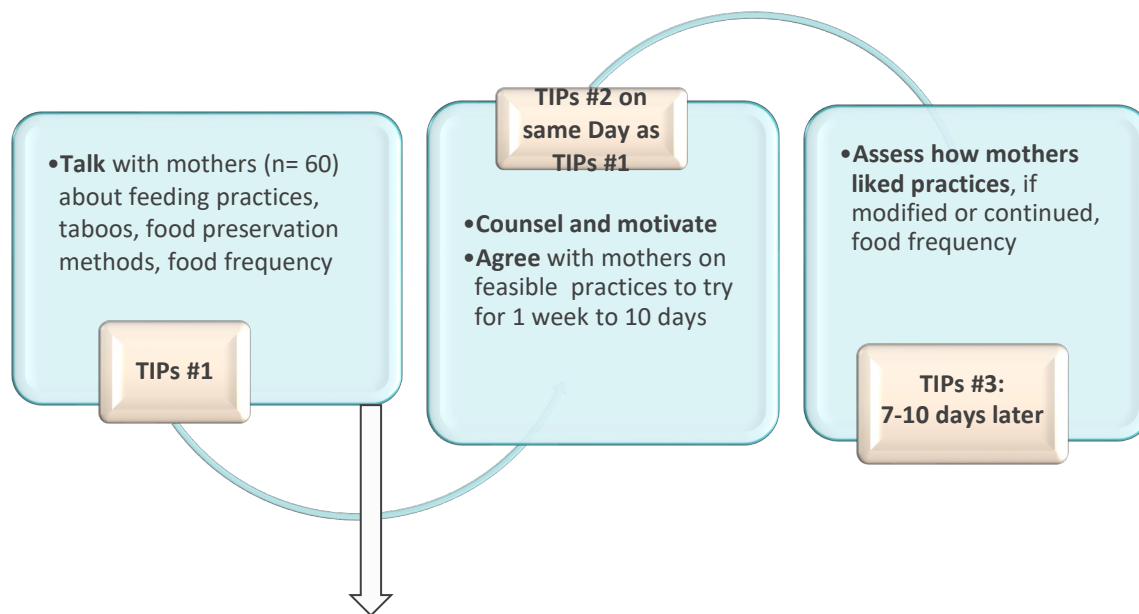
•Talk with mothers (n= 60) about feeding practices, taboos, food preservation methods, food frequency

TIPs #1

TIPs #2 on same Day as TIPs #1

•Counsel and motivate
•Agree with mothers on feasible practices to try for 1 week to 10 days

•Assess how mothers liked practices, if modified or continued, food frequency

TIPs #3: 7-10 days later